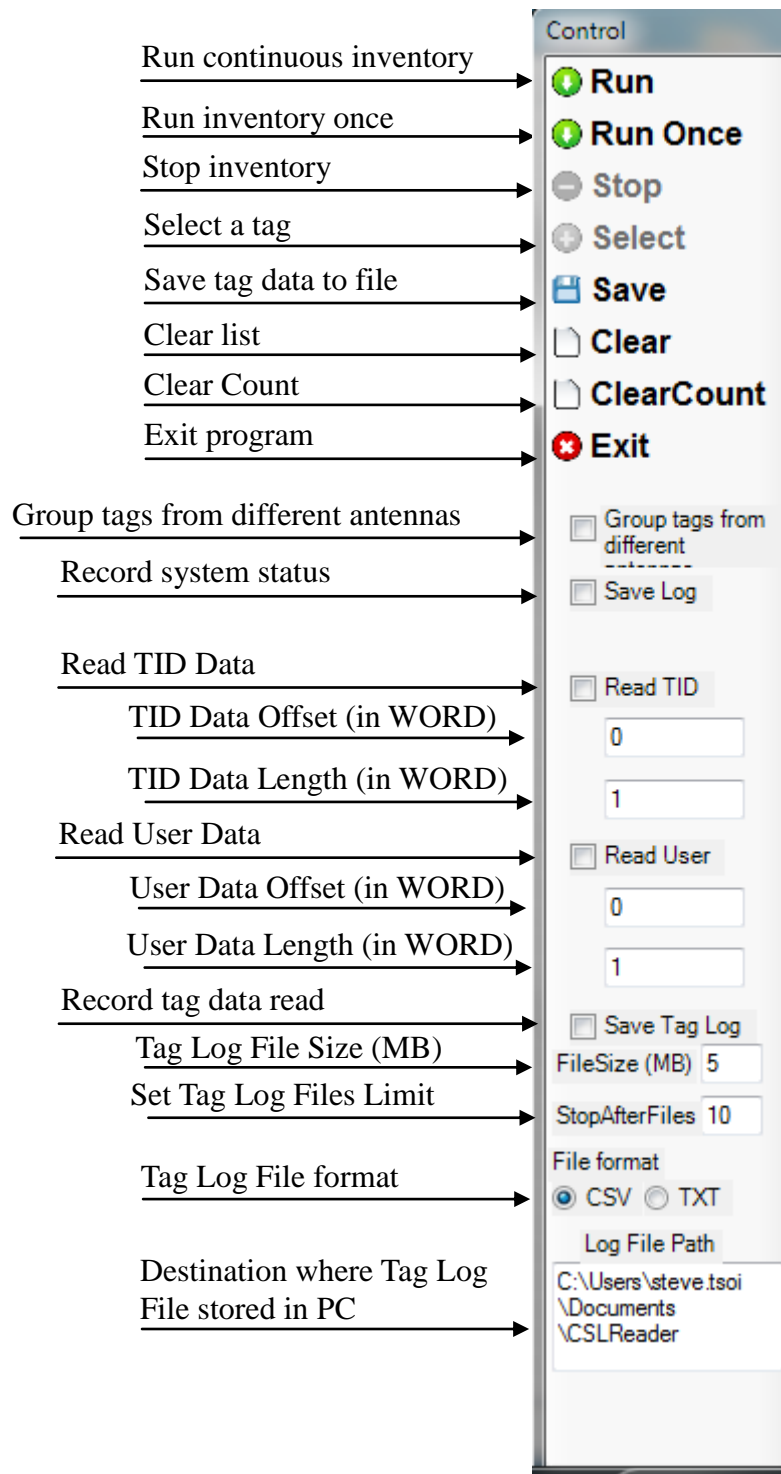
Control

Run continuous inventory
Run

Run inventory once
Run Once

Stop inventory
Stop

Select a tag
Select

Save tag data to file
Save

Clear list
Clear

Clear Count
ClearCount

Exit program
Exit

Group tags from different antennas
Group tags from different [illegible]

Record system status
Save Log

Read TID Data
Read TID

TID Data Offset (in WORD)
0

TID Data Length (in WORD)
1

Read User Data
Read User

User Data Offset (in WORD)
0

User Data Length (in WORD)
1

Record tag data read
Save Tag Log

Tag Log File Size (MB)
FileSize (MB) 5

Set Tag Log Files Limit
StopAfterFiles 10

File format

Tag Log File format
CSV TXT

Log File Path

Destination where Tag Log File stored in PC
C:\Users\steve.tsoi \Documents \CSLReader